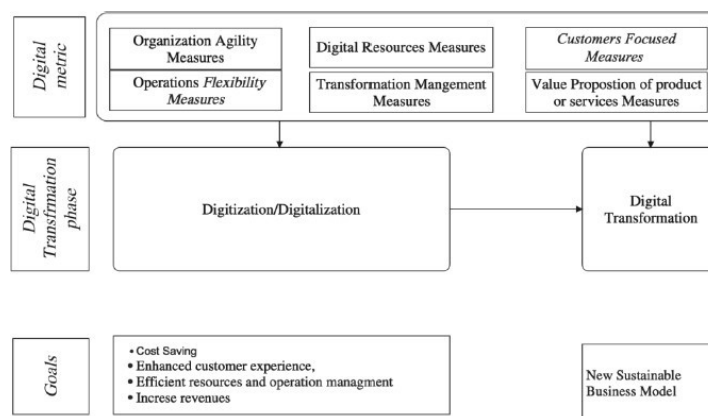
Digital metric

Organization Agility Measures

Operations Flexibility Measures

Digital Resources Measures

Transformation Mangement Measures

Customers Focused Measures

Value Propostion of product or services Measures

Digital Transfrmation phase

Digitization/Digitalization

Digital Transformation

Goals

• Cost Saving
• Enhanced customer experience,
• Efficient resources and operation managment
• Increse revenues

New Sustainable Business Model